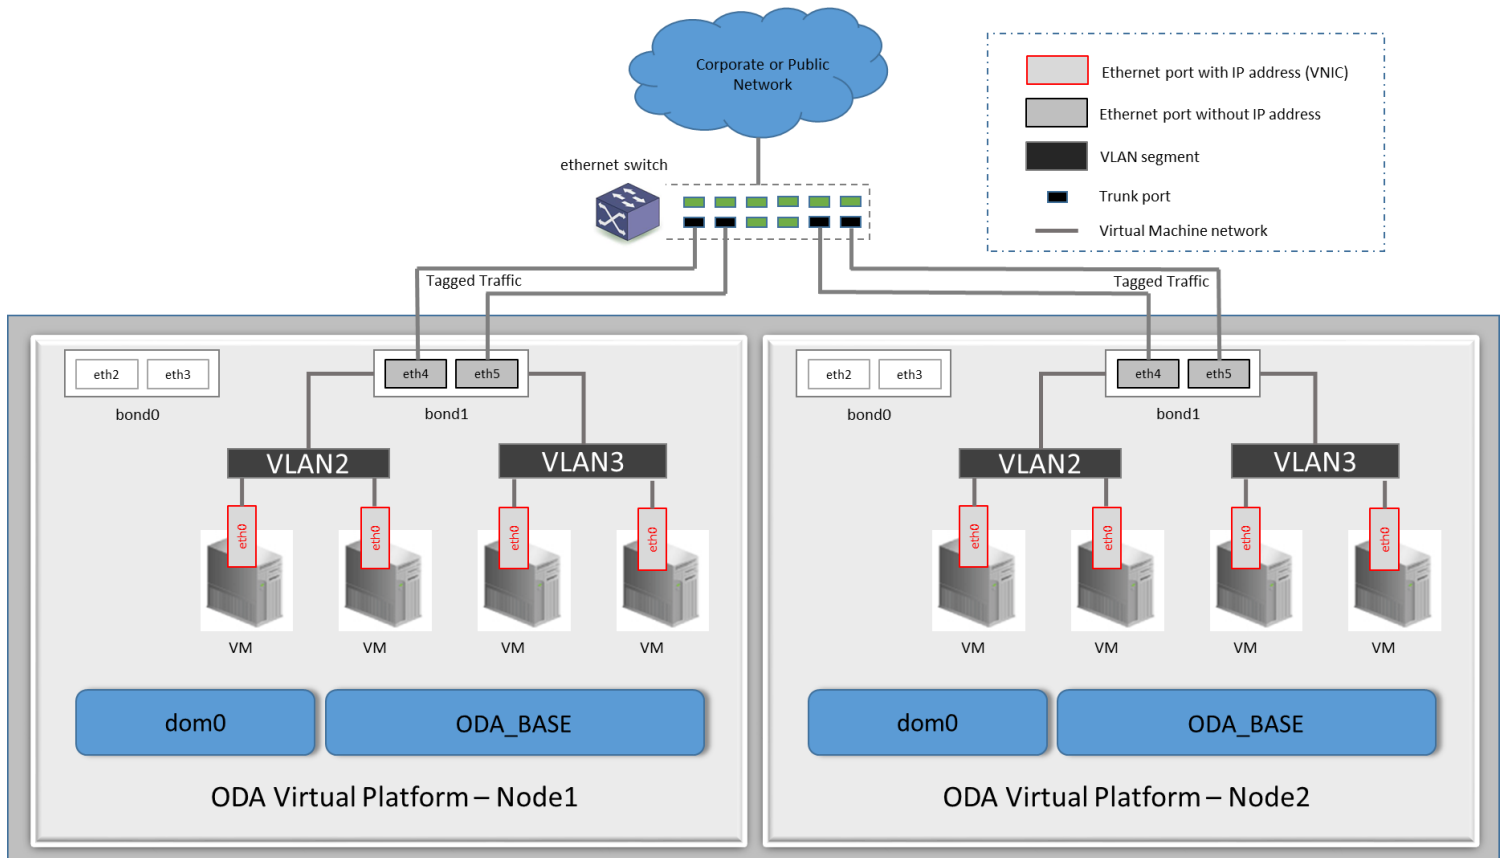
Corporate or Public Network

Ethernet port with IP address (VNIC)
Ethernet port without IP address
VLAN segment
Trunk port
Virtual Machine network

ethernet switch

Tagged Traffic

Tagged Traffic

eth2 eth3
bond0

eth4 eth5
bond1

VLAN2
VLAN3

eth0 eth0 eth0 eth0

VM VM VM VM

dom0
ODA_BASE

ODA Virtual Platform – Node1

eth2 eth3
bond0

eth4 eth5
bond1

VLAN2
VLAN3

eth0 eth0 eth0 eth0

VM VM VM VM

dom0
ODA_BASE

ODA Virtual Platform – Node2